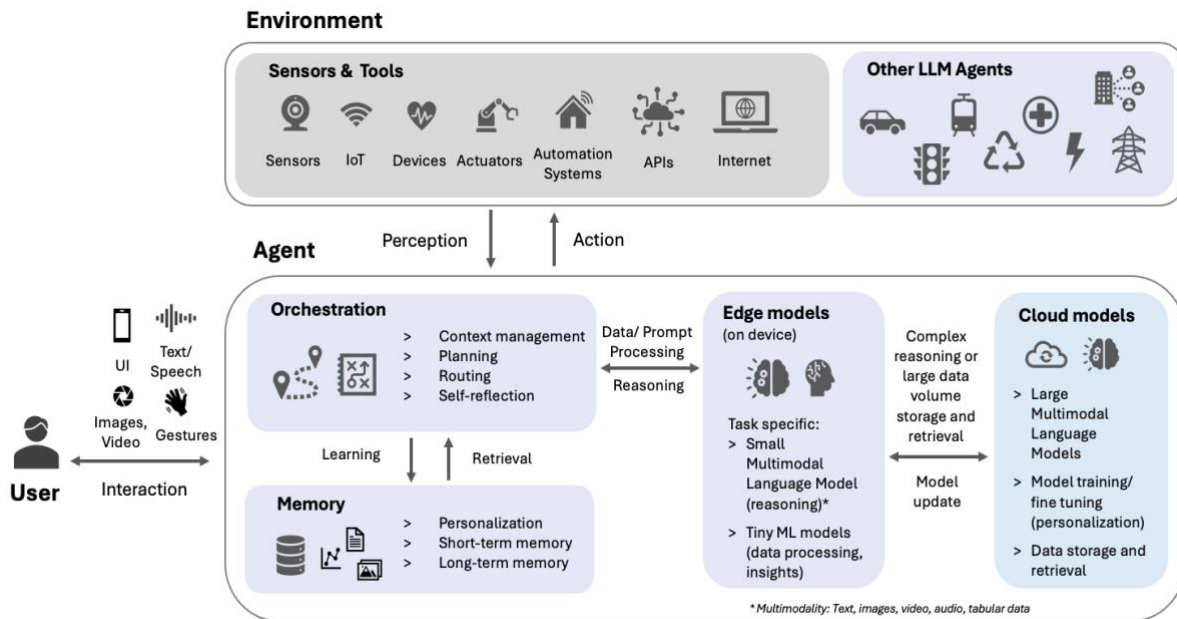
Environment

Sensors & Tools

Sensors IoT Devices Actuators Automation Systems APIs Internet

Other LLM Agents

Perception

Action

Agent

Orchestration

> Context management
> Planning
> Routing
> Self-reflection

Data/ Prompt Processing

Reasoning

Edge models (on device)

Task specific:
> Small Multimodal Language Model (reasoning)*
> Tiny ML models (data processing, insights)

Complex reasoning or large data volume storage and retrieval

Model update

Cloud models

> Large Multimodal Language Models
> Model training/ fine tuning (personalization)
> Data storage and retrieval

UI

Text/ Speech

Images, Video

Gestures

User

Interaction

Learning

Retrieval

Memory

> Personalization
> Short-term memory
> Long-term memory

* Multimodality: Text, images, video, audio, tabular data